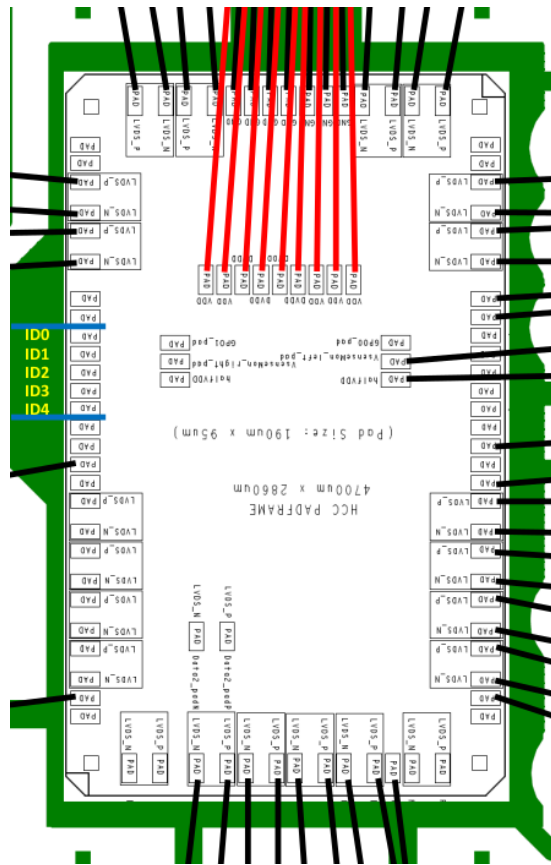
PAD LVDS_P
PAD LVDS_N
PAD LVDS_P
PAD LVDS_N
PAD
PAD
PAD
PAD
PAD
PAD
PAD GND
PAD SNGND
PAD LVDS_N
PAD LVDS_P
PAD LVDS_N
PAD LVDS_P

PAD
PAD
PAD LVDS_P
PAD LVDS_N
PAD LVDS_P
PAD LVDS_N
PAD
PAD
PAD
PAD
PAD
PAD
PAD
PAD
PAD
PAD
PAD
PAD
PAD
PAD LVDS_P
PAD LVDS_N
PAD LVDS_P
PAD LVDS_N
PAD LVDS_P
PAD LVDS_N
PAD
PAD

ID0
ID1
ID2
ID3
ID4

PAD
PAD
PAD LVDS_P
PAD LVDS_N
PAD LVDS_P
PAD LVDS_N
PAD
PAD
PAD
PAD
PAD
PAD
PAD
PAD
PAD
PAD
PAD
PAD
PAD
PAD
PAD LVDS_P
PAD LVDS_N
PAD LVDS_P
PAD LVDS_N
PAD LVDS_P
PAD LVDS_N
PAD LVDS_P
PAD LVDS_N
PAD
PAD

PAD VDD
PAD VDD
PAD DVDD
PAD DVDD
PAD DVDD
PAD DVDD
PAD VDD
PAD VDD
PAD VDD

PAD GPO1_pad
PAD VsenseMon_right_pad
PAD halfVDD
PAD GPO0_pad
PAD VsenseMon_left_pad
PAD halfVDD

(Pad Size: 190um x 95um)

HCC PADFRAME
4700um x 2860um

LVDS_N PAD Data2_padN
LVDS_P PAD Data2_padP

LVDS_N PAD
LVDS_P PAD
PAD LVDS_N
PAD LVDS_P
PAD LVDS_P
PAD
PAD LVDS_N
PAD LVDS_N
PAD LVDS_P
PAD LVDS_N
PAD LVDS_P
PAD LVDS_N
PAD LVDS_P